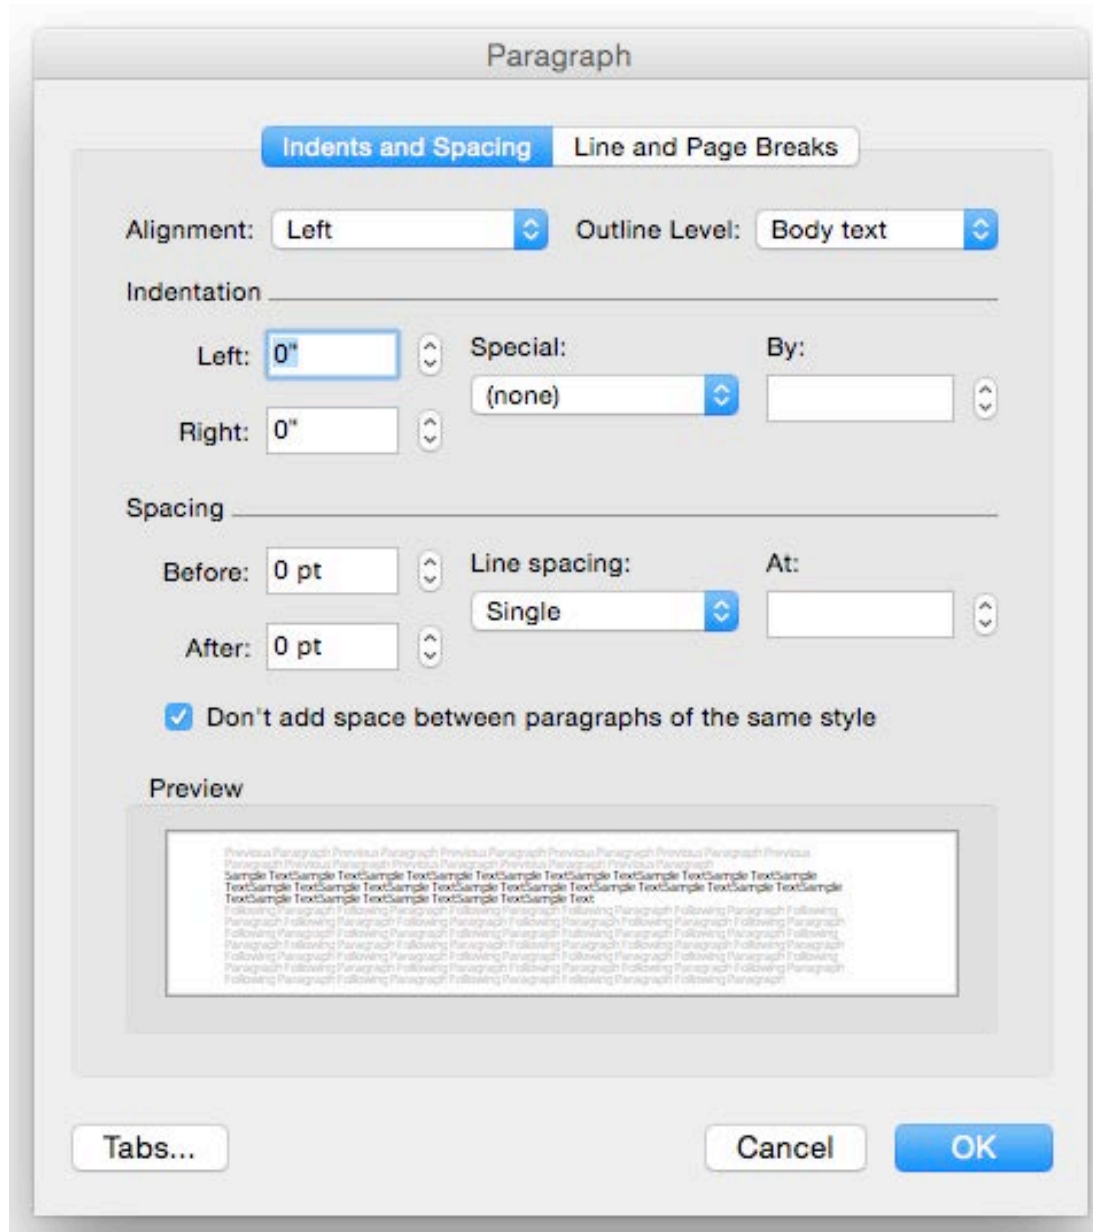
Paragraph

Indents and Spacing | Line and Page Breaks

Alignment: Left
Outline Level: Body text

Indentation

Left: 0"
Right: 0"
Special:
(none)
By:

Spacing

Before: 0 pt
After: 0 pt
Line spacing:
Single
At:

Don't add space between paragraphs of the same style

Preview

Previous Paragraph Previous Paragraph Previous Paragraph Previous Paragraph Previous Paragraph Previous Paragraph Previous Paragraph Previous Paragraph Previous Paragraph
Sample TextSample TextSample TextSample TextSample TextSample TextSample TextSample TextSample TextSample TextSample TextSample TextSample TextSample TextSample TextSample TextSample TextSample TextSample TextSample TextSample TextSample TextSample Text
Following Paragraph Following Paragraph Following Paragraph Following Paragraph Following Paragraph Following Paragraph Following Paragraph Following Paragraph Following Paragraph Following Paragraph Following Paragraph Following Paragraph Following Paragraph Following Paragraph Following Paragraph Following Paragraph Following Paragraph Following Paragraph Following Paragraph Following Paragraph Following Paragraph Following Paragraph Following Paragraph Following Paragraph Following Paragraph Following Paragraph Following Paragraph Following Paragraph Following Paragraph Following Paragraph Following Paragraph Following Paragraph

Tabs...
Cancel
OK